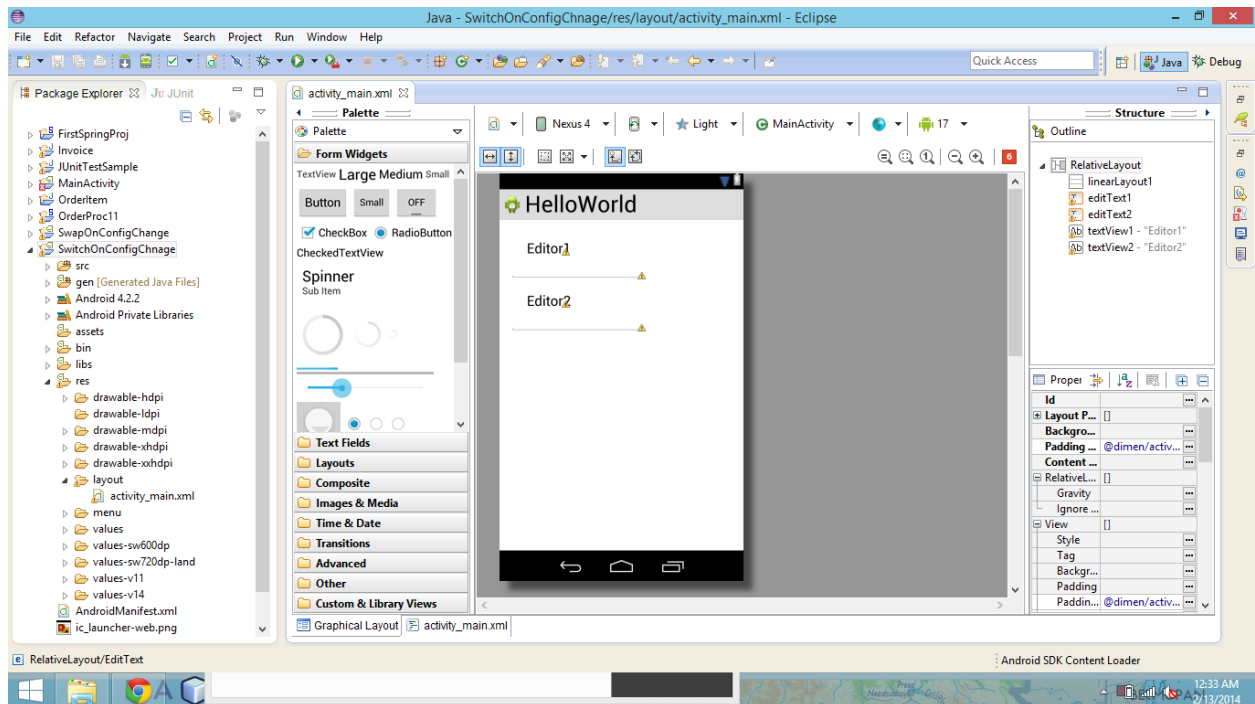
Java - SwitchOnConfigChnage/res/layout/activity_main.xml - Eclipse

File Edit Refactor Navigate Search Project Run Window Help

Quick Access

Java Debug

Package Explorer JUnit

FirstSpringProj
Invoice
JUnitTestSample
MainActivity
OrderItem
OrderProc11
SwapOnConfigChange
SwitchOnConfigChnage
src
gen [Generated Java Files]
Android 4.2.2
Android Private Libraries
assets
bin
libs
res
drawable-hdpi
drawable-ldpi
drawable-mdpi
drawable-xhdpi
drawable-xxhdpi
layout
activity_main.xml
menu
values
values-sw600dp
values-sw720dp-land
values-v11
values-v14
AndroidManifest.xml
ic_launcher-web.png

activity_main.xml

Palette

Palette

Form Widgets

TextView Large Medium Small

Button Small OFF

CheckBox RadioButton

CheckedTextView

Spinner
Sub Item

Text Fields
Layouts
Composite
Images & Media
Time & Date
Transitions
Advanced
Other
Custom & Library Views

Nexus 4 Light MainActivity 17

HelloWorld

Editor1

Editor2

Graphical Layout activity_main.xml

Structure

Outline

RelativeLayout
linearLayout1
editText1
editText2
textView1 - "Editor1"
textView2 - "Editor2"

Proper

| | |
|---|---|
| Id | |
| Layout P... | [] |
| Backgro... | |
| Padding ... | @dimen/activ... |
| Content ... | |
| RelativeL... | [] |
| Gravity | |
| Ignore ... | |
| View | [] |
| Style | |
| Tag | |
| Backgr... | |
| Padding | |
| Paddin... | @dimen/activ... |

RelativeLayout/EditText

Android SDK Content Loader

12:33 AM
2/13/2014